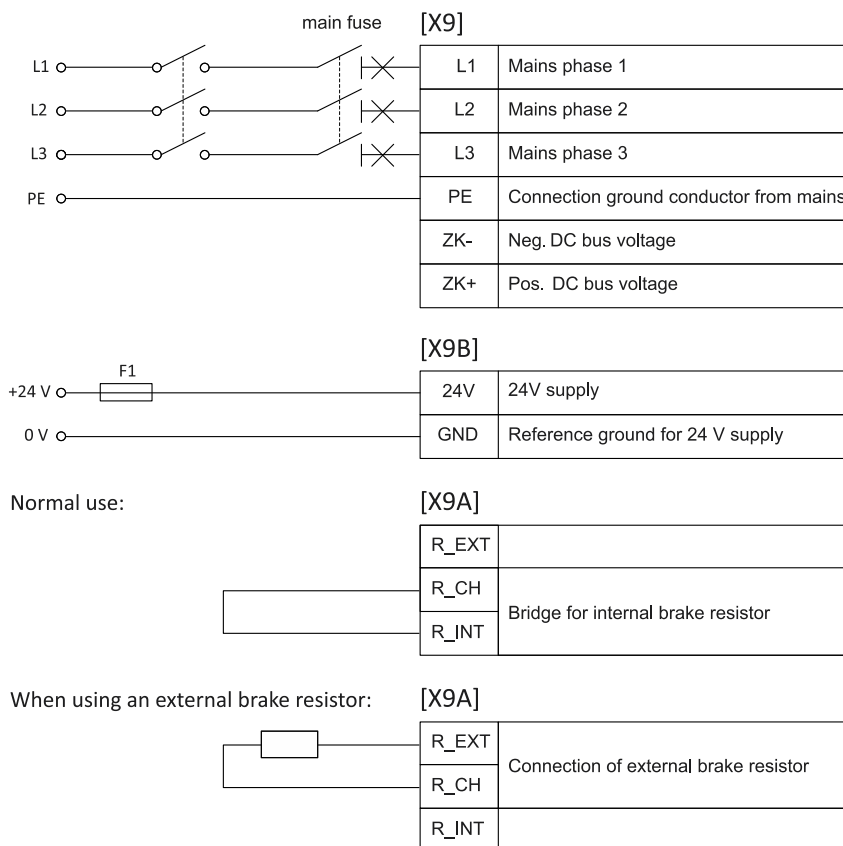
main fuse

[X9]

L1
L2
L3
PE

| L1 | Mains phase 1 |
|---|---|
| L2 | Mains phase 2 |
| L3 | Mains phase 3 |
| PE | Connection ground conductor from mains |
| ZK- | Neg. DC bus voltage |
| ZK+ | Pos. DC bus voltage |

[X9B]

F1

+24 V
0 V

| 24V | 24V supply |
|---|---|
| GND | Reference ground for 24 V supply |

Normal use:

[X9A]

| R_EXT | |
|---|---|
| R_CH | Bridge for internal brake resistor |
| R_INT | |

When using an external brake resistor:

[X9A]

| R_EXT | Connection of external brake resistor |
|---|---|
| R_CH | |
| R_INT | |